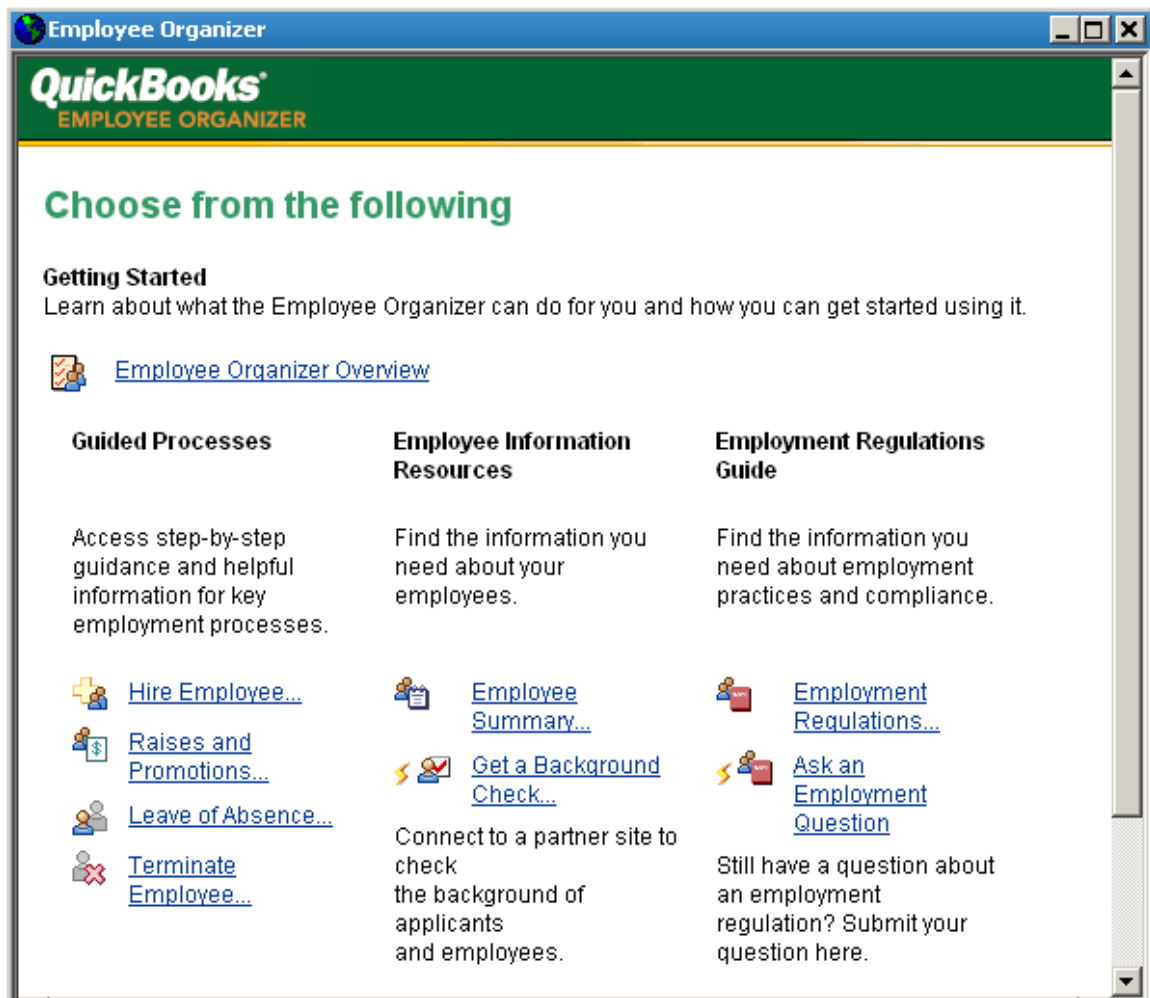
Employee Organizer

QuickBooks®
EMPLOYEE ORGANIZER

Choose from the following

Getting Started
Learn about what the Employee Organizer can do for you and how you can get started using it.

Employee Organizer Overview

Guided Processes

Access step-by-step guidance and helpful information for key employment processes.

Hire Employee...

Raises and Promotions...

Leave of Absence...

Terminate Employee...

Employee Information Resources

Find the information you need about your employees.

Employee Summary...

Get a Background Check...

Connect to a partner site to check
the background of applicants
and employees.

Employment Regulations Guide

Find the information you need about employment practices and compliance.

Employment Regulations...

Ask an Employment Question

Still have a question about an employment regulation? Submit your question here.